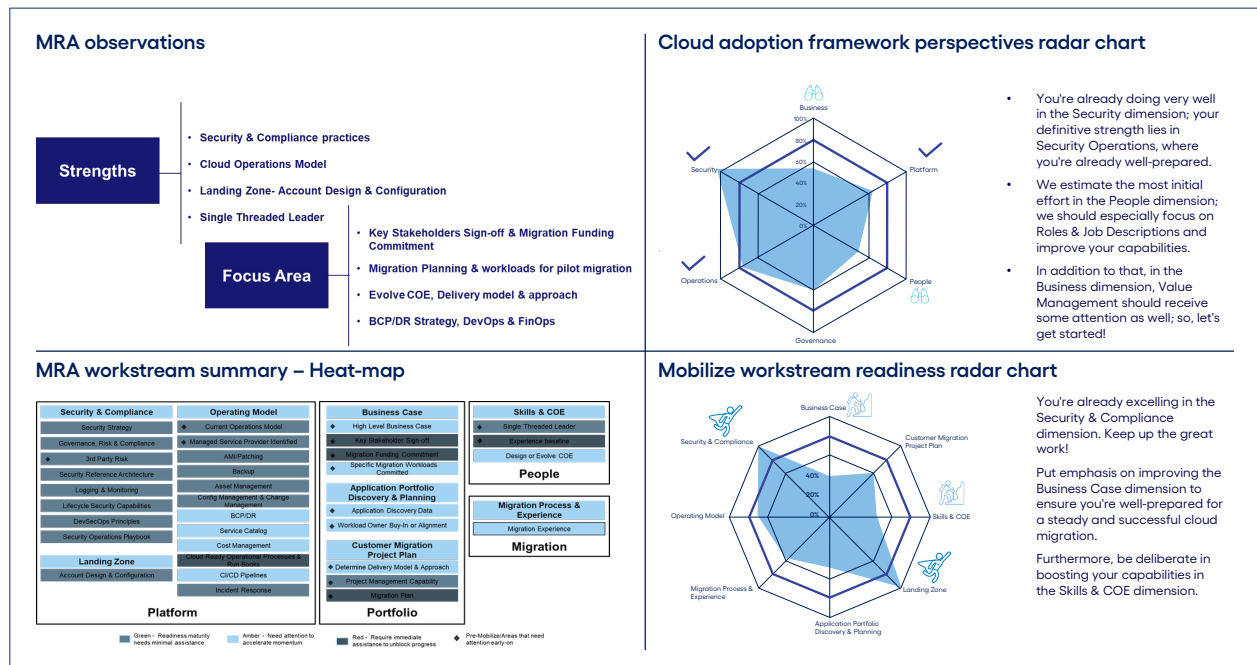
MRA observations

Strengths

• Security & Compliance practices
• Cloud Operations Model
• Landing Zone- Account Design & Configuration
• Single Threaded Leader

Focus Area

• Key Stakeholders Sign-off & Migration Funding Commitment
• Migration Planning & workloads for pilot migration
• Evolve COE, Delivery model & approach
• BCP/DR Strategy, DevOps & FinOps

Cloud adoption framework perspectives radar chart

Business
100%
80%
60%
40%
20%
0%
Platform
Security
Operations
People
Governance

• You're already doing very well in the Security dimension; your definitive strength lies in Security Operations, where you're already well-prepared.
• We estimate the most initial effort in the People dimension; we should especially focus on Roles & Job Descriptions and improve your capabilities.
• In addition to that, in the Business dimension, Value Management should receive some attention as well; so, let's get started!

MRA workstream summary – Heat-map

| Security & Compliance |
|---|
| Security Strategy |
| Governance, Risk & Compliance |
| ◆ 3rd Party Risk |
| Security Reference Architecture |
| Logging & Monitoring |
| Lifecycle Security Capabilities |
| DevSecOps Principles |
| Security Operations Playbook |

| Landing Zone |
|---|
| Account Design & Configuration |

| Operating Model |
|---|
| ◆ Current Operations Model |
| ◆ Managed Service Provider Identified |
| AMI/Patching |
| Backup |
| Asset Management |
| Config Management & Change Management |
| BCP/DR |
| Service Catalog |
| Cost Management |
| Cloud Ready Operational Processes & Run Books |
| CI/CD Pipelines |
| Incident Response |

Platform

| Business Case |
|---|
| ◆ High Level Business Case |
| ◆ Key Stakeholder Sign-off |
| ◆ Migration Funding Commitment |
| ◆ Specific Migration Workloads Committed |

| Application Portfolio Discovery & Planning |
|---|
| ◆ Application Discovery Data |
| ◆ Workload Owner Buy-In or Alignment |

| Customer Migration Project Plan |
|---|
| ◆ Determine Delivery Model & Approach |
| ◆ Project Management Capability |
| ◆ Migration Plan |

Portfolio

| Skills & COE |
|---|
| ◆ Single Threaded Leader |
| ◆ Experience baseline |
| Design or Evolve COE |

People

| Migration Process & Experience |
|---|
| Migration Experience |

Migration

Green - Readiness maturity needs minimal assistance
Amber - Need attention to accelerate momentum
Red - Require immediate assistance to unblock progress
◆ Pre-Mobilize/Areas that need attention early-on

Mobilize workstream readiness radar chart

Business Case
Customer Migration Project Plan
Skills & COE
Landing Zone
Application Portfolio Discovery & Planning
Migration Process & Experience
Operating Model
Security & Compliance
40%
20%
0%

You're already excelling in the Security & Compliance dimension. Keep up the great work!

Put emphasis on improving the Business Case dimension to ensure you're well-prepared for a steady and successful cloud migration.

Furthermore, be deliberate in boosting your capabilities in the Skills & COE dimension.